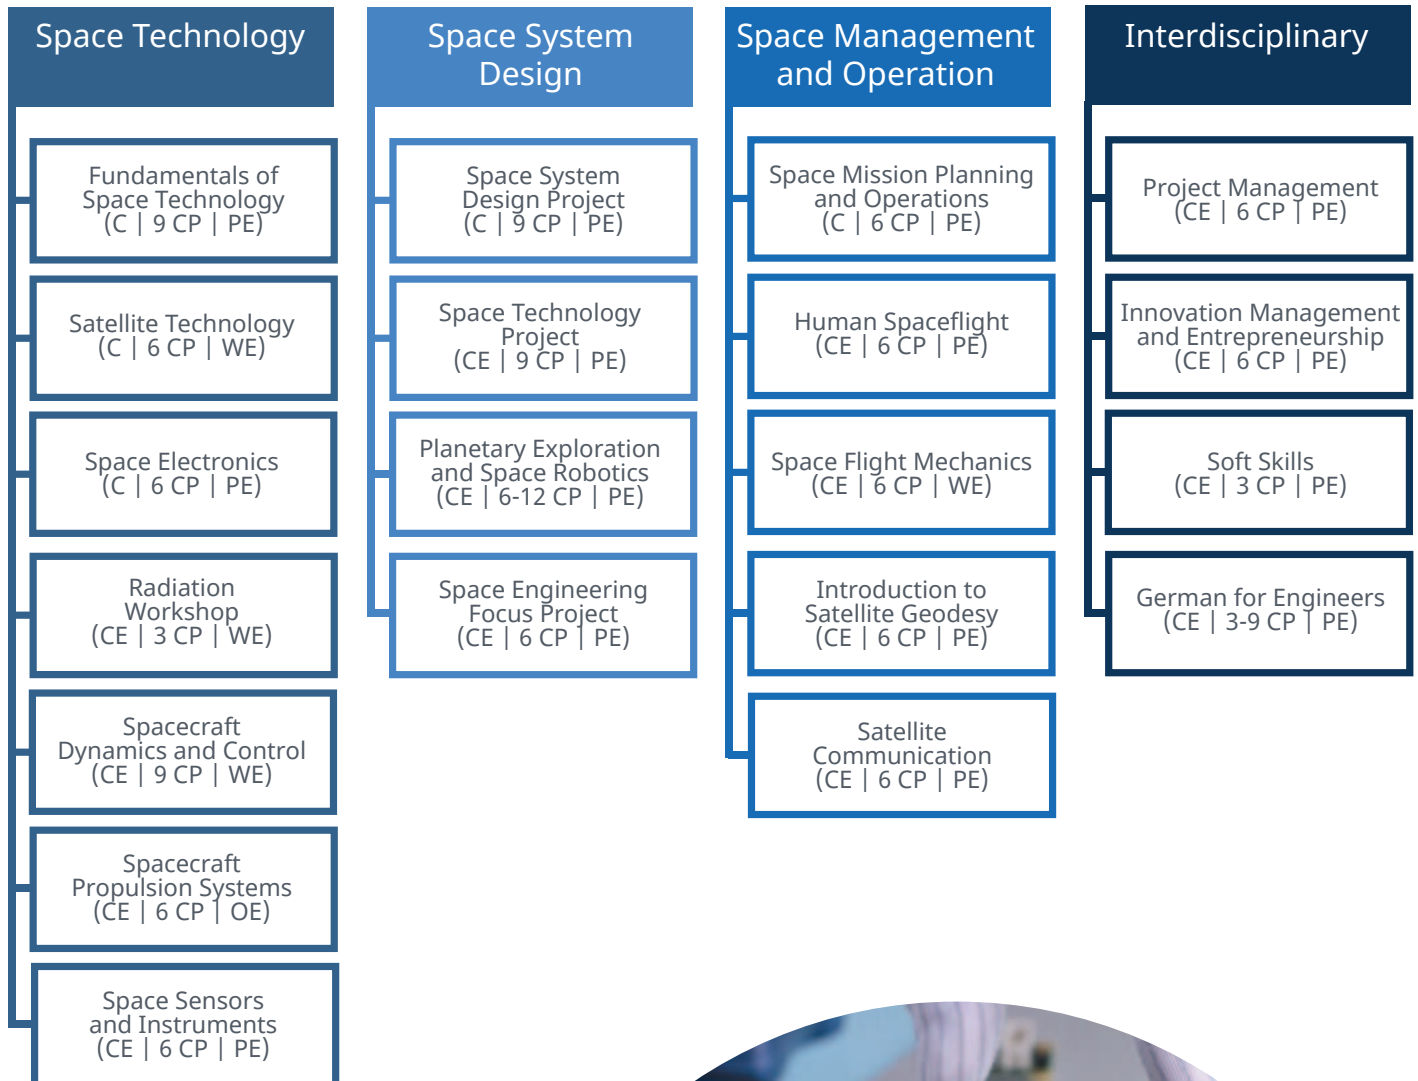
Space Technology

Fundamentals of Space Technology (C | 9 CP | PE)

Satellite Technology (C | 6 CP | WE)

Space Electronics (C | 6 CP | PE)

Radiation Workshop (CE | 3 CP | WE)

Spacecraft Dynamics and Control (CE | 9 CP | WE)

Spacecraft Propulsion Systems (CE | 6 CP | OE)

Space Sensors and Instruments (CE | 6 CP | PE)

Space System Design

Space System Design Project (C | 9 CP | PE)

Space Technology Project (CE | 9 CP | PE)

Planetary Exploration and Space Robotics (CE | 6-12 CP | PE)

Space Engineering Focus Project (CE | 6 CP | PE)

Space Management and Operation

Space Mission Planning and Operations (C | 6 CP | PE)

Human Spaceflight (CE | 6 CP | PE)

Space Flight Mechanics (CE | 6 CP | WE)

Introduction to Satellite Geodesy (CE | 6 CP | PE)

Satellite Communication (CE | 6 CP | PE)

Interdisciplinary

Project Management (CE | 6 CP | PE)

Innovation Management and Entrepreneurship (CE | 6 CP | PE)

Soft Skills (CE | 3 CP | PE)

German for Engineers (CE | 3-9 CP | PE)